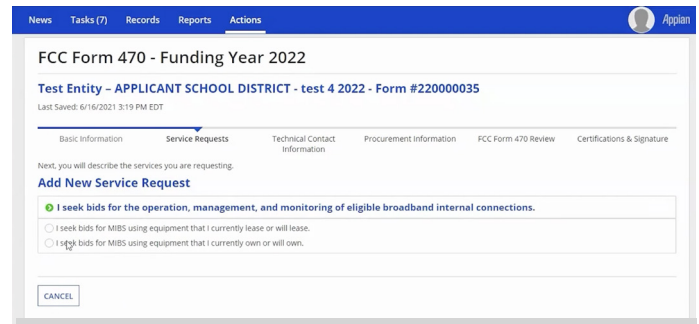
News Tasks (7) Records Reports Actions

Appian

FCC Form 470 - Funding Year 2022

Test Entity – APPLICANT SCHOOL DISTRICT - test 4 2022 - Form #220000035

Last Saved: 6/16/2021 3:19 PM EDT

Basic Information

Service Requests

Technical Contact Information

Procurement Information

FCC Form 470 Review

Certifications & Signature

Next, you will describe the services you are requesting.

Add New Service Request

I seek bids for the operation, management, and monitoring of eligible broadband internal connections.

I seek bids for MIBS using equipment that I currently lease or will lease.

I seek bids for MIBS using equipment that I currently own or will own.

CANCEL